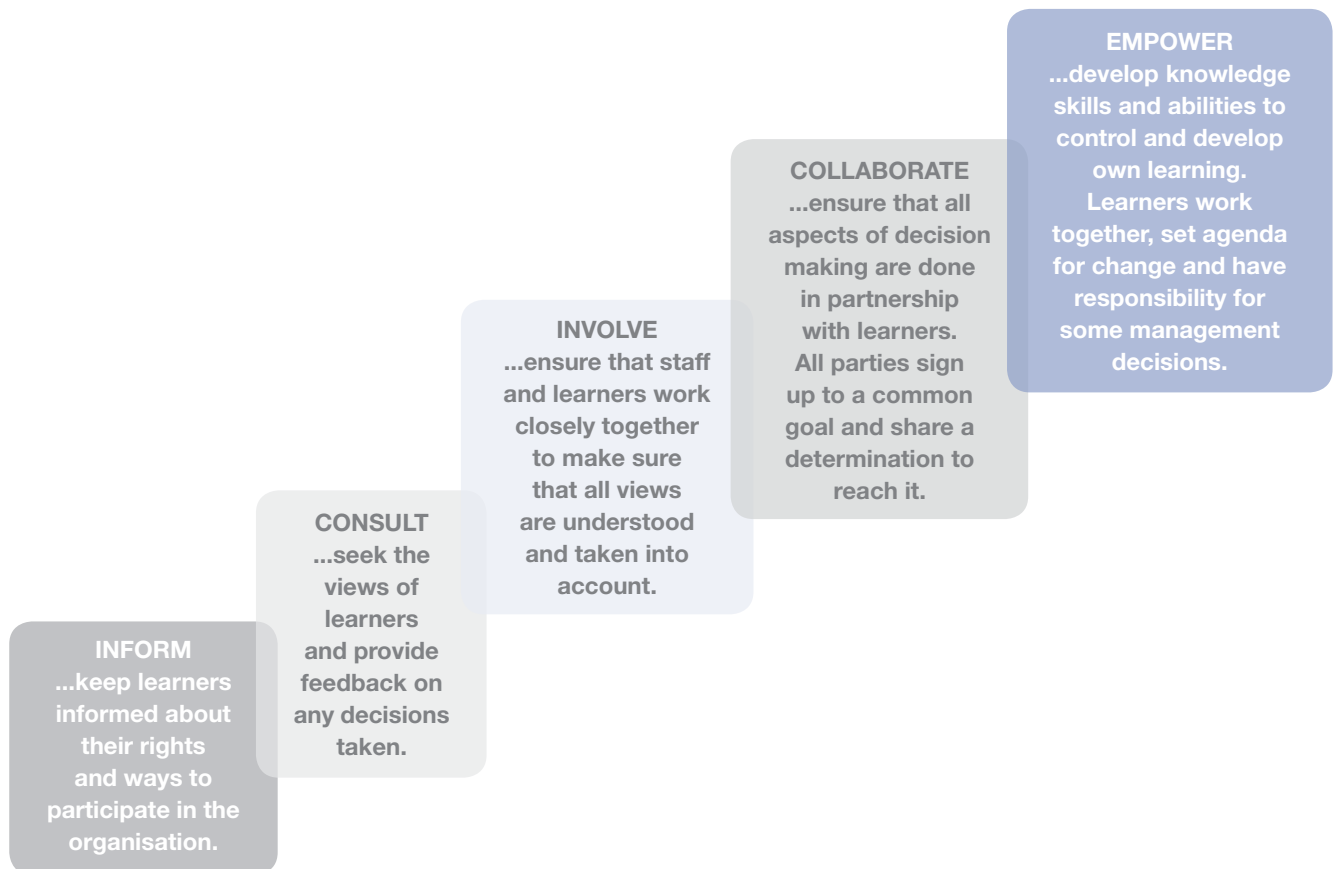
INFORM
...keep learners informed about their rights and ways to participate in the organisation.

CONSULT
...seek the views of learners and provide feedback on any decisions taken.

INVOLVE
...ensure that staff and learners work closely together to make sure that all views are understood and taken into account.

COLLABORATE
...ensure that all aspects of decision making are done in partnership with learners. All parties sign up to a common goal and share a determination to reach it.

EMPOWER
...develop knowledge skills and abilities to control and develop own learning. Learners work together, set agenda for change and have responsibility for some management decisions.